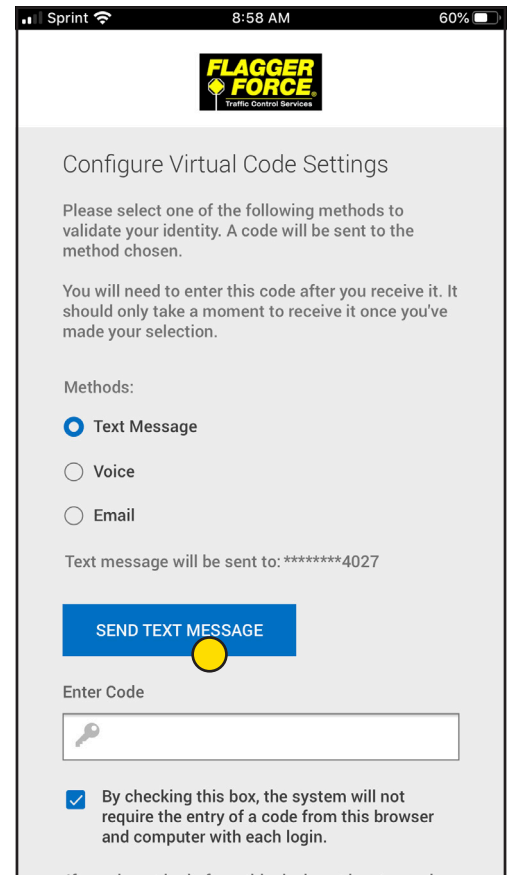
Sprint 8:58 AM 60%

FLAGGER FORCE
Traffic Control Services

Configure Virtual Code Settings

Please select one of the following methods to validate your identity. A code will be sent to the method chosen.

You will need to enter this code after you receive it. It should only take a moment to receive it once you've made your selection.

Methods:

Text Message

Voice

Email

Text message will be sent to: ********4027

SEND TEXT MESSAGE

Enter Code

By checking this box, the system will not require the entry of a code from this browser and computer with each login.

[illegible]